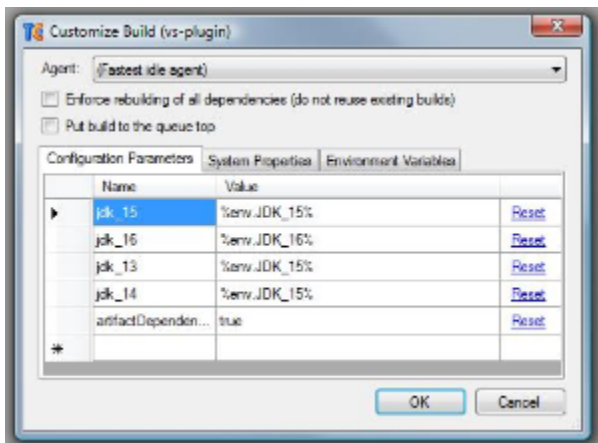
TC Customize Build (vs-plugin)

Agent: (Fastest idle agent)

Enforce rebuilding of all dependencies (do not reuse existing builds)

Put build to the queue top

Configuration Parameters | System Properties | Environment Variables

| | Name | Value | |
|---|---|---|---|
| ▸ | jdk_15 | %env.JDK_15% | Reset |
| | jdk_16 | %env.JDK_16% | Reset |
| | jdk_13 | %env.JDK_15% | Reset |
| | jdk_14 | %env.JDK_15% | Reset |
| | artifactDependen... | true | Reset |
| * | | | |

OK Cancel